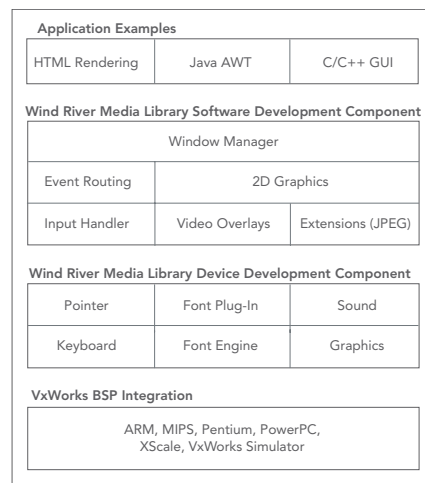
Application Examples

| HTML Rendering | Java AWT | C/C++ GUI |
|---|---|---|

Wind River Media Library Software Development Component

| Window Manager | | |
|---|---|---|
| Event Routing | 2D Graphics | |
| Input Handler | Video Overlays | Extensions (JPEG) |

Wind River Media Library Device Development Component

| Pointer | Font Plug-In | Sound |
|---|---|---|
| Keyboard | Font Engine | Graphics |

VxWorks BSP Integration

ARM, MIPS, Pentium, PowerPC, XScale, VxWorks Simulator